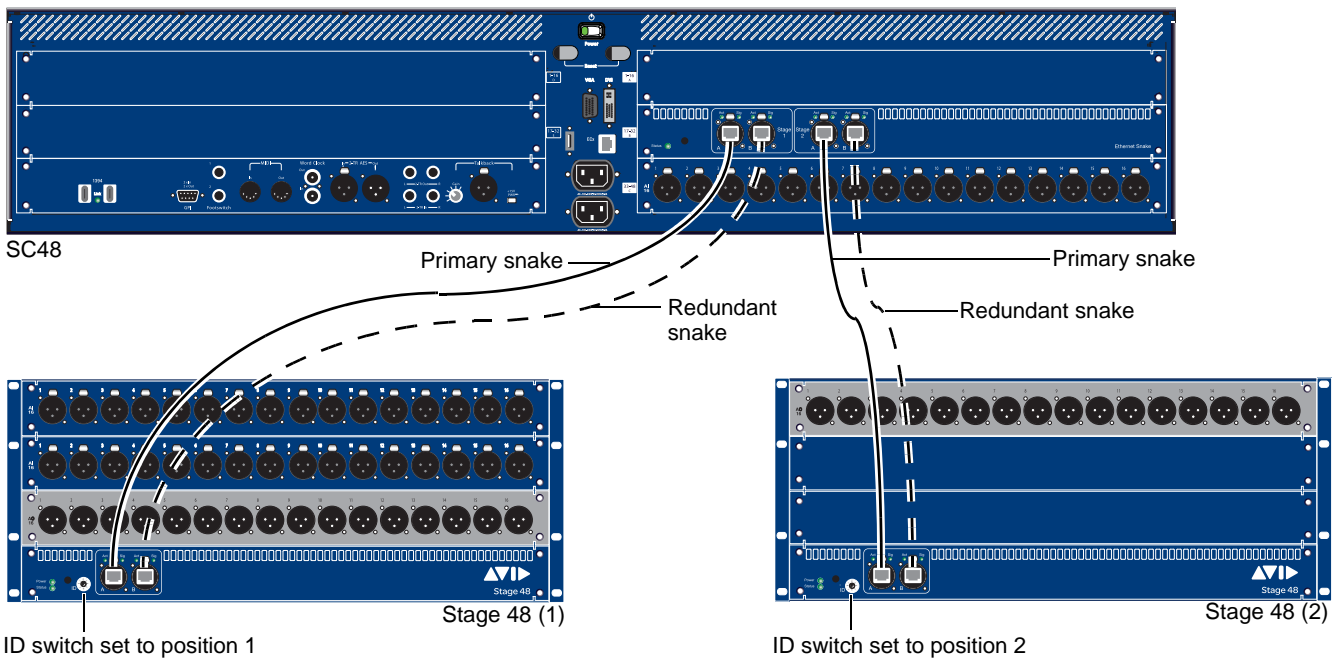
Power

Reset

VGA

DVI

1394

GPI

Footswitch

MIDI

Word Clock

AES

Talkback

Stage 1

Stage 2

Ethernet Snake

SC48

Primary snake

Redundant snake

Primary snake

Redundant snake

Stage 48

Stage 48 (1)

Stage 48

Stage 48 (2)

ID switch set to position 1

ID switch set to position 2